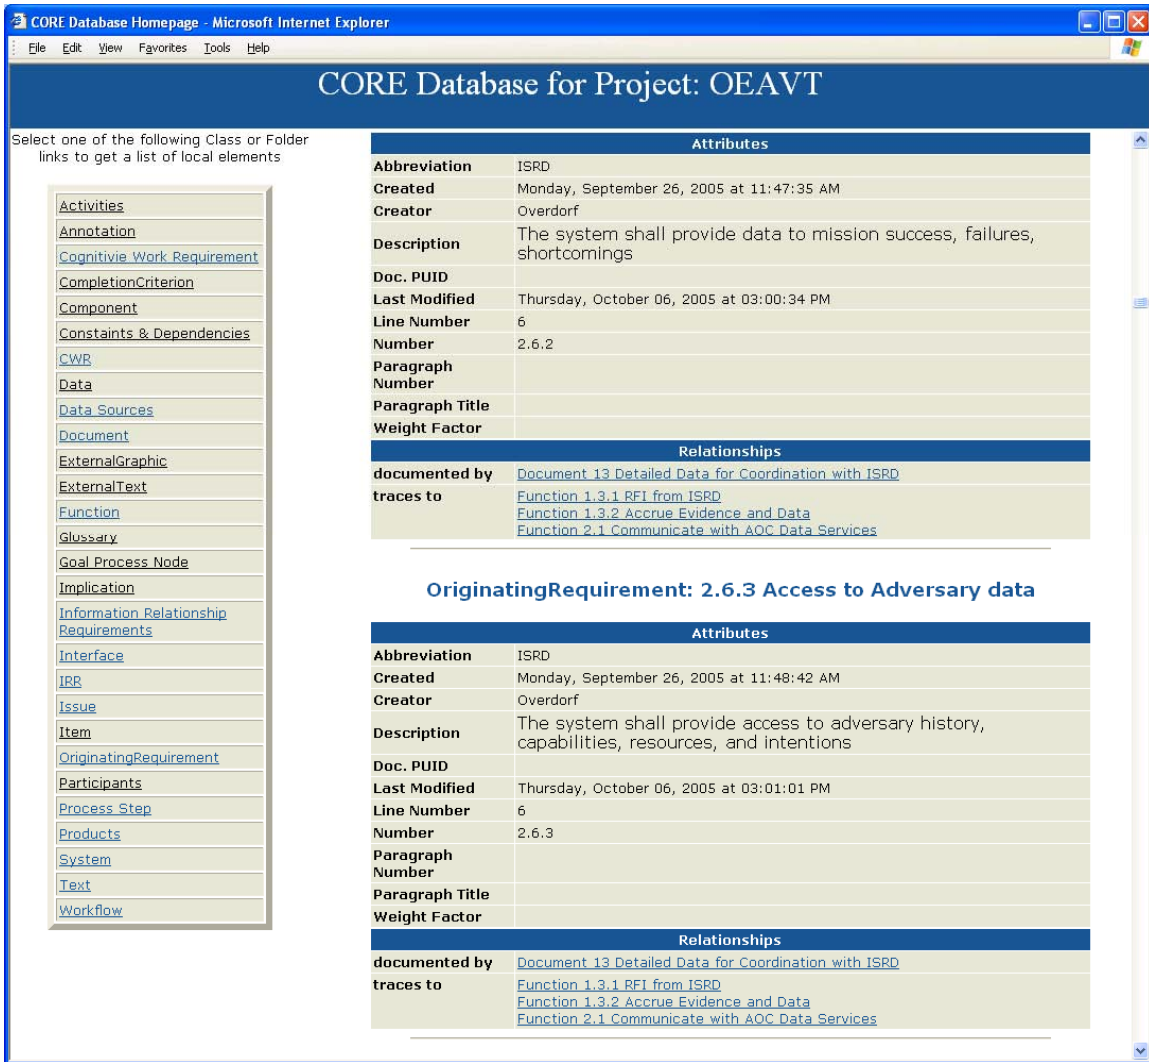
CORE Database Homepage - Microsoft Internet Explorer

File Edit View Favorites Tools Help

CORE Database for Project: OEAVT

Select one of the following Class or Folder links to get a list of local elements

Activities
Annotation
Cognitivie Work Requirement
CompletionCriterion
Component
Constaints & Dependencies
CWR
Data
Data Sources
Document
ExternalGraphic
ExternalText
Function
Glossary
Goal Process Node
Implication
Information Relationship Requirements
Interface
IRR
Issue
Item
OriginatingRequirement
Participants
Process Step
Products
System
Text
Workflow

| Attributes | |
|---|---|
| Abbreviation | ISRD |
| Created | Monday, September 26, 2005 at 11:47:35 AM |
| Creator | Overdorf |
| Description | The system shall provide data to mission success, failures, shortcomings |
| Doc. PUID | |
| Last Modified | Thursday, October 06, 2005 at 03:00:34 PM |
| Line Number | 6 |
| Number | 2.6.2 |
| Paragraph Number | |
| Paragraph Title | |
| Weight Factor | |
| Relationships | |
| documented by | Document 13 Detailed Data for Coordination with ISRD |
| traces to | Function 1.3.1 RFI from ISRD<br>Function 1.3.2 Accrue Evidence and Data<br>Function 2.1 Communicate with AOC Data Services |

OriginatingRequirement: 2.6.3 Access to Adversary data

| Attributes | |
|---|---|
| Abbreviation | ISRD |
| Created | Monday, September 26, 2005 at 11:48:42 AM |
| Creator | Overdorf |
| Description | The system shall provide access to adversary history, capabilities, resources, and intentions |
| Doc. PUID | |
| Last Modified | Thursday, October 06, 2005 at 03:01:01 PM |
| Line Number | 6 |
| Number | 2.6.3 |
| Paragraph Number | |
| Paragraph Title | |
| Weight Factor | |
| Relationships | |
| documented by | Document 13 Detailed Data for Coordination with ISRD |
| traces to | Function 1.3.1 RFI from ISRD<br>Function 1.3.2 Accrue Evidence and Data<br>Function 2.1 Communicate with AOC Data Services |